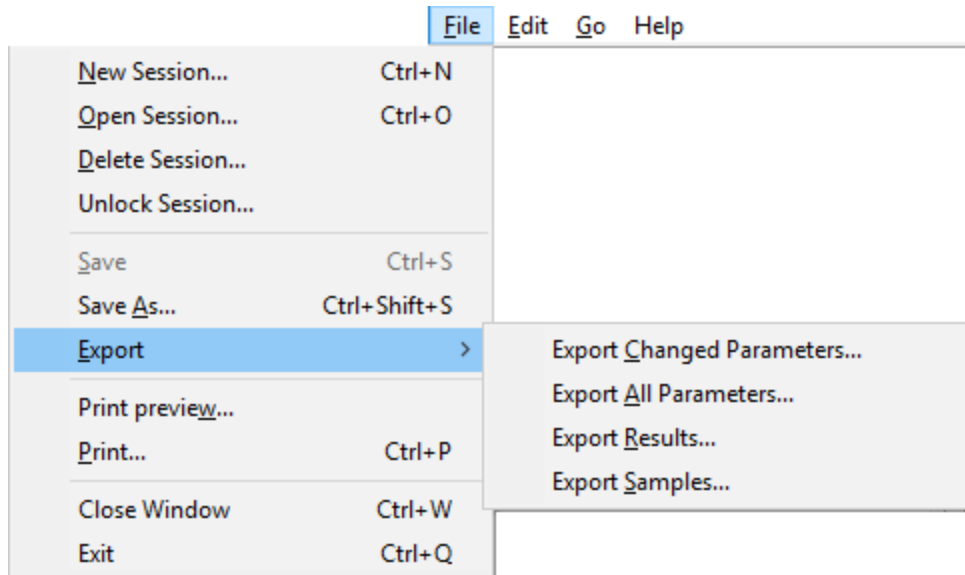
File Edit Go Help

New Session... Ctrl+N
Open Session... Ctrl+O
Delete Session...
Unlock Session...

Save Ctrl+S
Save As... Ctrl+Shift+S
Export

Print preview...
Print... Ctrl+P

Close Window Ctrl+W
Exit Ctrl+Q

Export Changed Parameters...
Export All Parameters...
Export Results...
Export Samples...